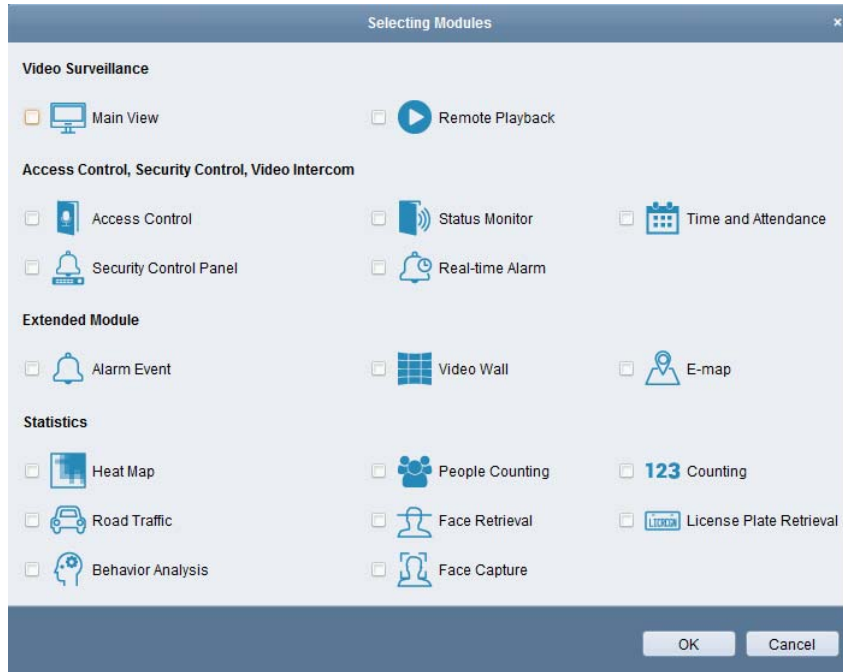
Selecting Modules

×

Video Surveillance

Main View

Remote Playback

Access Control, Security Control, Video Intercom

Access Control

Status Monitor

Time and Attendance

Security Control Panel

Real-time Alarm

Extended Module

Alarm Event

Video Wall

E-map

Statistics

Heat Map

People Counting

123 Counting

Road Traffic

Face Retrieval

License Plate Retrieval

Behavior Analysis

Face Capture

OK

Cancel